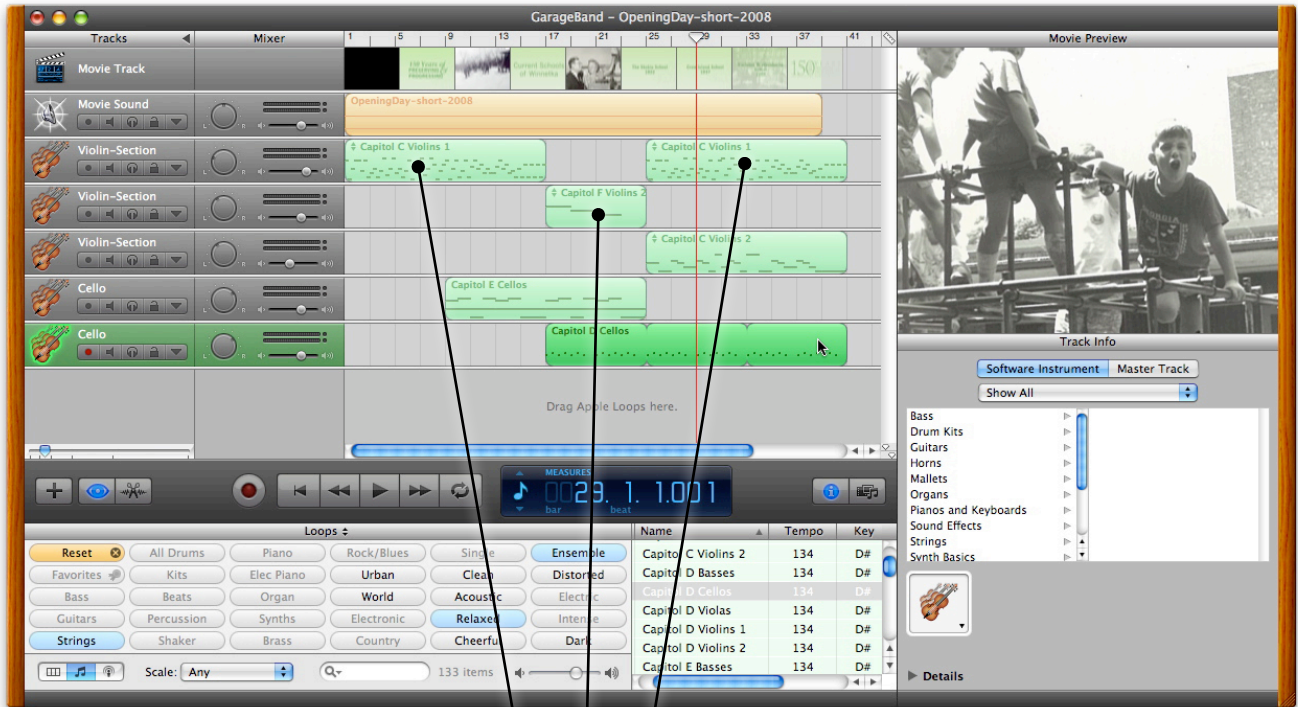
GarageBand – OpeningDay-short-2008

Tracks
Mixer
1 5 9 13 17 21 25 29 33 37 41
Movie Preview

Movie Track
Movie Sound
Violin-Section
Violin-Section
Violin-Section
Cello
Cello

OpeningDay-short-2008
Capitol C Violins 1
Capitol C Violins 1
Capitol F Violins 2
Capitol C Violins 2
Capitol E Cellos
Capitol D Cellos

Drag Apple Loops here.

MEASURES
023. 1. 1.001
bar beat

Track Info
Software Instrument
Master Track
Show All
Bass
Drum Kits
Guitars
Horns
Mallets
Organs
Pianos and Keyboards
Sound Effects
Strings
Synth Basics

Details

Loops
Reset
All Drums
Piano
Rock/Blues
Single
Ensemble
Favorites
Kits
Elec Piano
Urban
Clean
Distorted
Bass
Beats
Organ
World
Acoustic
Electric
Guitars
Percussion
Synths
Electronic
Relaxed
Intense
Strings
Shaker
Brass
Country
Cheerful
Dark

Scale: Any
133 items

| Name | Tempo | Key |
|---|---|---|
| Capitol C Violins 2 | 134 | D# |
| Capitol D Basses | 134 | D# |
| Capitol D Cellos | 134 | D# |
| Capitol D Violas | 134 | D# |
| Capitol D Violins 1 | 134 | D# |
| Capitol D Violins 2 | 134 | D# |
| Capitol E Basses | 134 | D# |